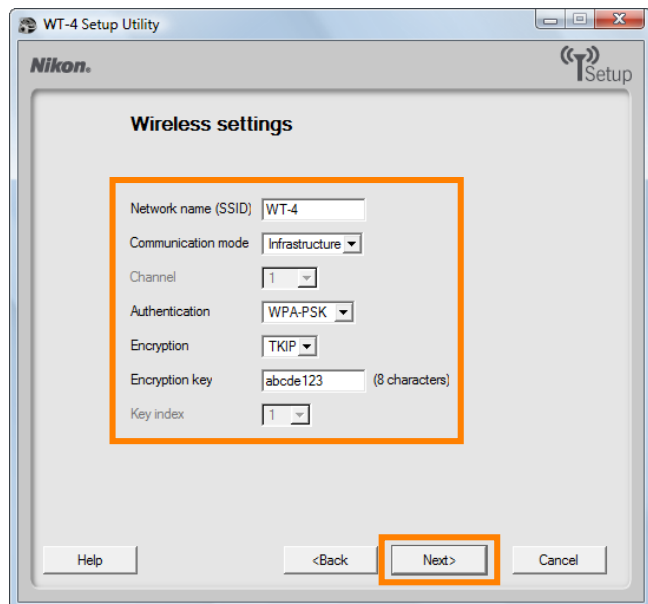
WT-4 Setup Utility

Nikon.

Setup

Wireless settings

Network name (SSID) WT-4

Communication mode Infrastructure

Channel 1

Authentication WPA-PSK

Encryption TKIP

Encryption key abcde123 (8 characters)

Key index 1

Help

<Back

Next>

Cancel